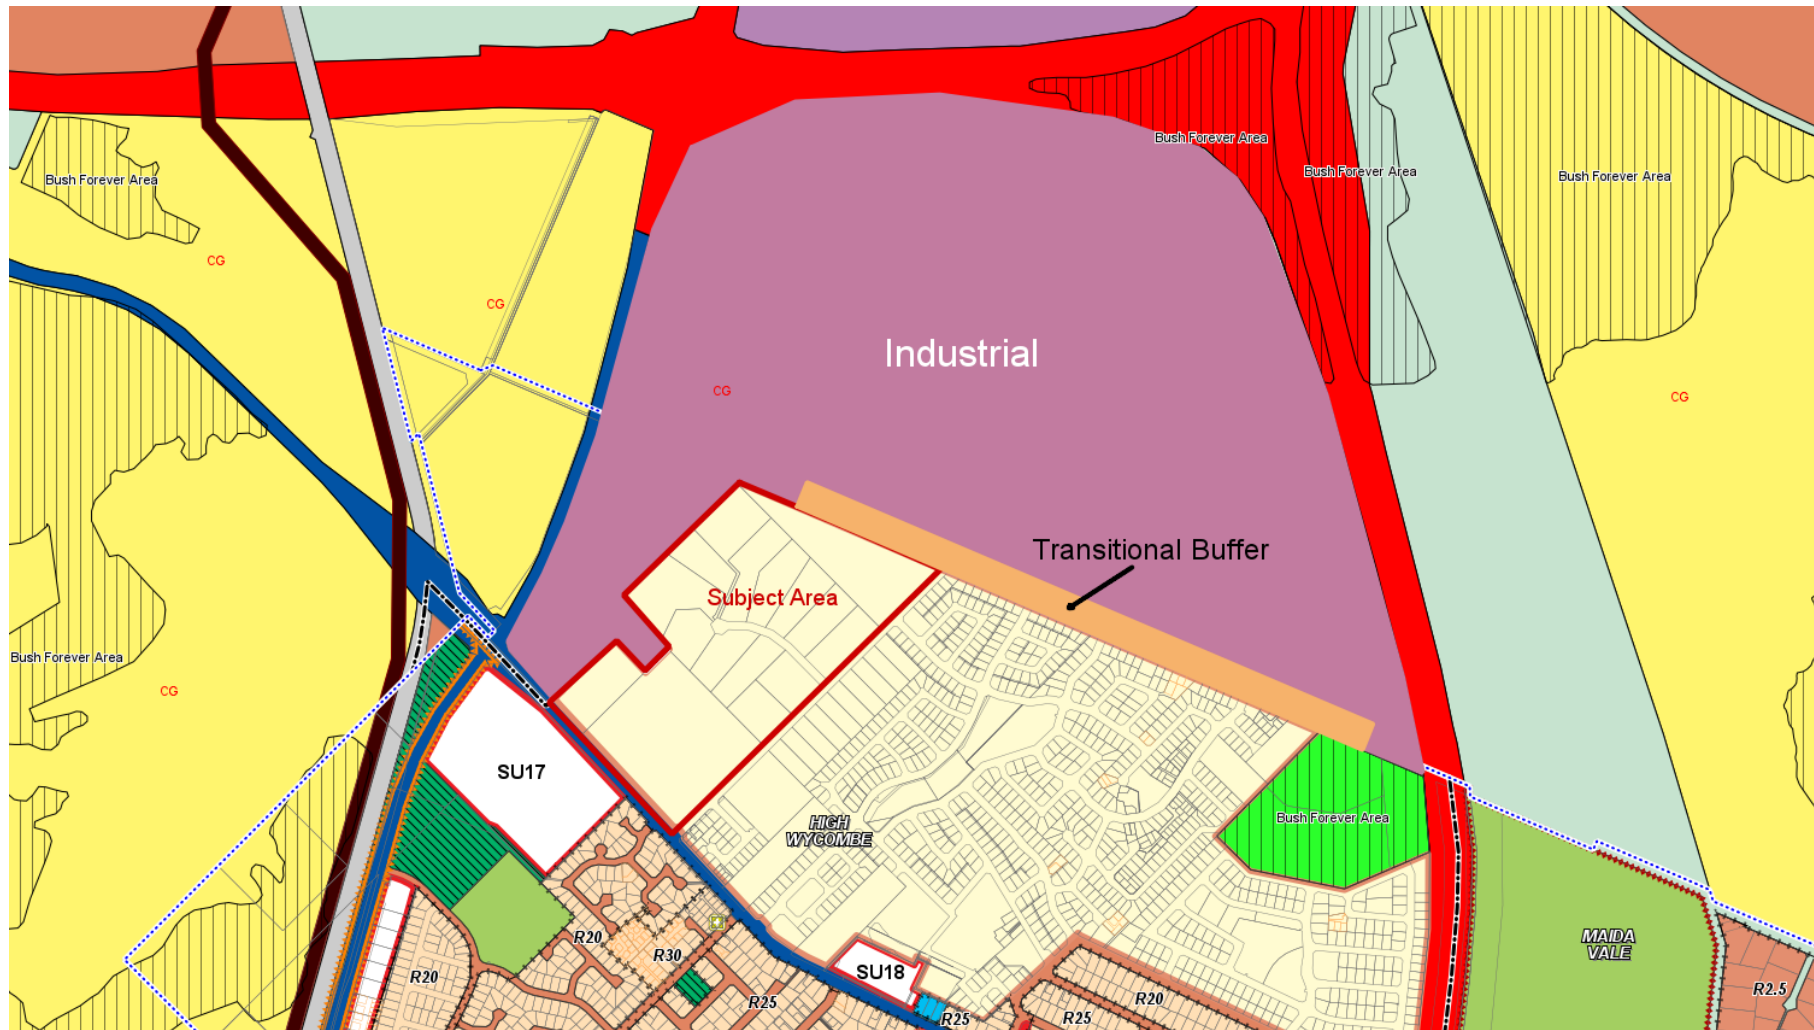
Bush Forever Area
Bush Forever Area
Bush Forever Area
Bush Forever Area
CG
CG
CG
Industrial
CG
Transitional Buffer
Subject Area
Bush Forever Area
CG
SU17
HIGH WYCOMBE
Bush Forever Area
R20
R30
R20
SU18
R25
R25
R20
R25
MAIDA VALE
R2.5